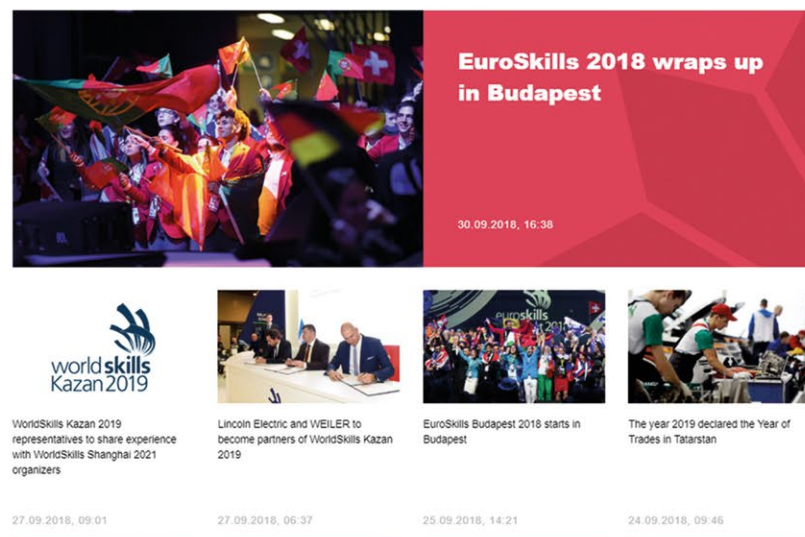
EuroSkills 2018 wraps up in Budapest

30.09.2018, 16:38

worldskills Kazan 2019

WorldSkills Kazan 2019 representatives to share experience with WorldSkills Shanghai 2021 organizers

27.09.2018, 09:01

Lincoln Electric and WEILER to become partners of WorldSkills Kazan 2019

27.09.2018, 06:37

euroskills

EuroSkills Budapest 2018 starts in Budapest

25.09.2018, 14:21

The year 2019 declared the Year of Trades in Tatarstan

24.09.2018, 09:46